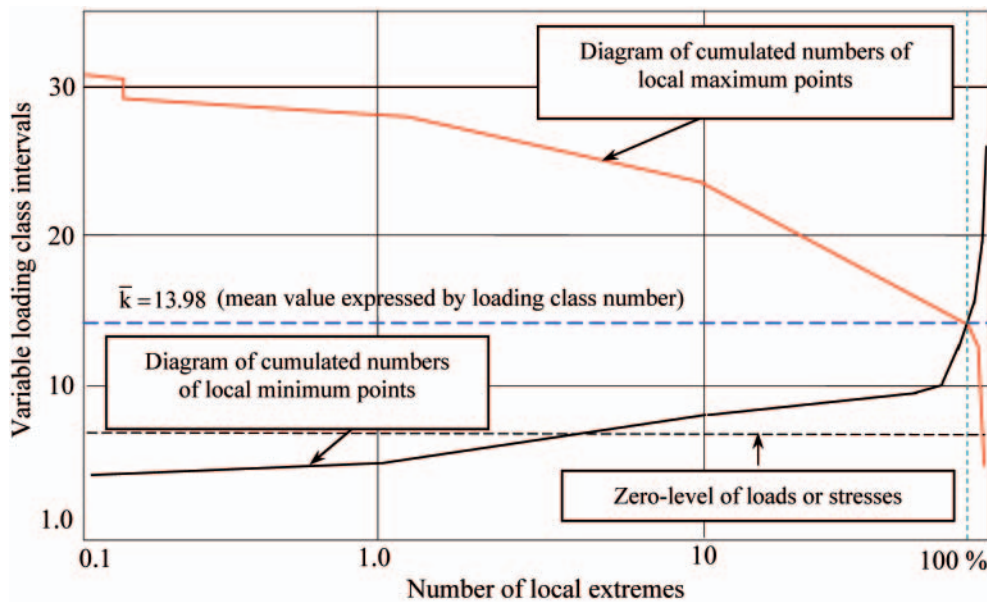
Diagram of cumulated numbers of local maximum points

30

Variable loading class intervals

20

$\overline{k} = 13.98$ (mean value expressed by loading class number)

Diagram of cumulated numbers of local minimum points

10

Zero-level of loads or stresses

1.0

0.1

1.0

10

100 %

Number of local extremes